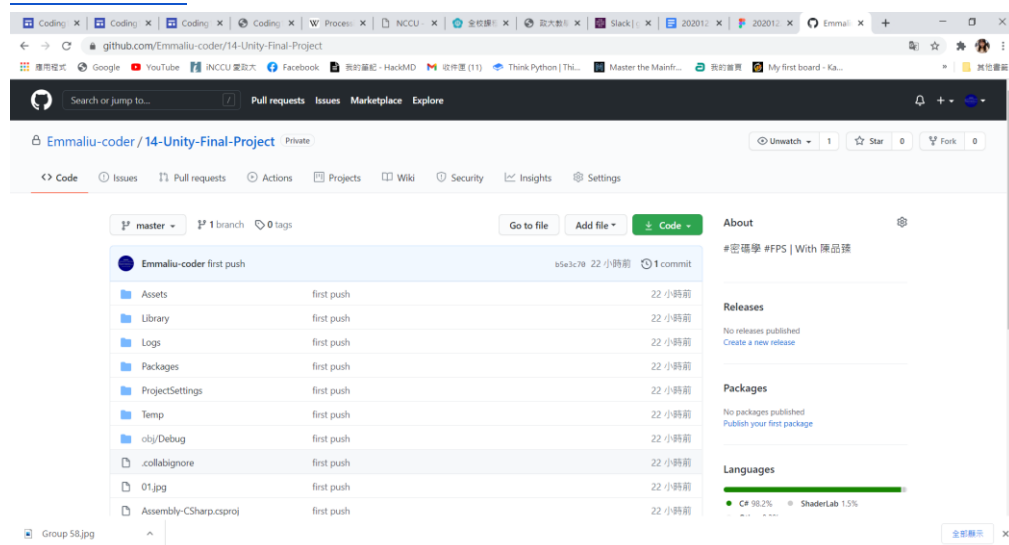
Coding | × Coding × Coding × Coding × Process × NCCU × 全校課程 × 政大數位 × Slack | × 202012 × 202012 × Emmaliu × +

github.com/Emmaliu-coder/14-Unity-Final-Project

應用程式 Google YouTube iNCCU 愛政大 Facebook 我的筆記 - HackMD 收件匣 (11) Think Python | Thi... Master the Mainfr... 我的首頁 My first board - Ka... » 其他書籤

Search or jump to... / Pull requests Issues Marketplace Explore

Emmaliu-coder / 14-Unity-Final-Project Private

Unwatch 1 Star 0 Fork 0

Code Issues Pull requests Actions Projects Wiki Security Insights Settings

master 1 branch 0 tags Go to file Add file Code

About

#密碼學 #FPS | With 陳品臻

Emmaliu-coder first push b5e3c70 22 小時前 1 commit

| | | |
|---|---|---|
| Assets | first push | 22 小時前 |
| Library | first push | 22 小時前 |
| Logs | first push | 22 小時前 |
| Packages | first push | 22 小時前 |
| ProjectSettings | first push | 22 小時前 |
| Temp | first push | 22 小時前 |
| obj/Debug | first push | 22 小時前 |
| .collabignore | first push | 22 小時前 |
| 01.jpg | first push | 22 小時前 |
| Assembly-CSharp.csproj | first push | 22 小時前 |

Releases

No releases published
Create a new release

Packages

No packages published
Publish your first package

Languages

C# 98.2% ShaderLab 1.5%

Group 58.jpg 全部顯示 ×